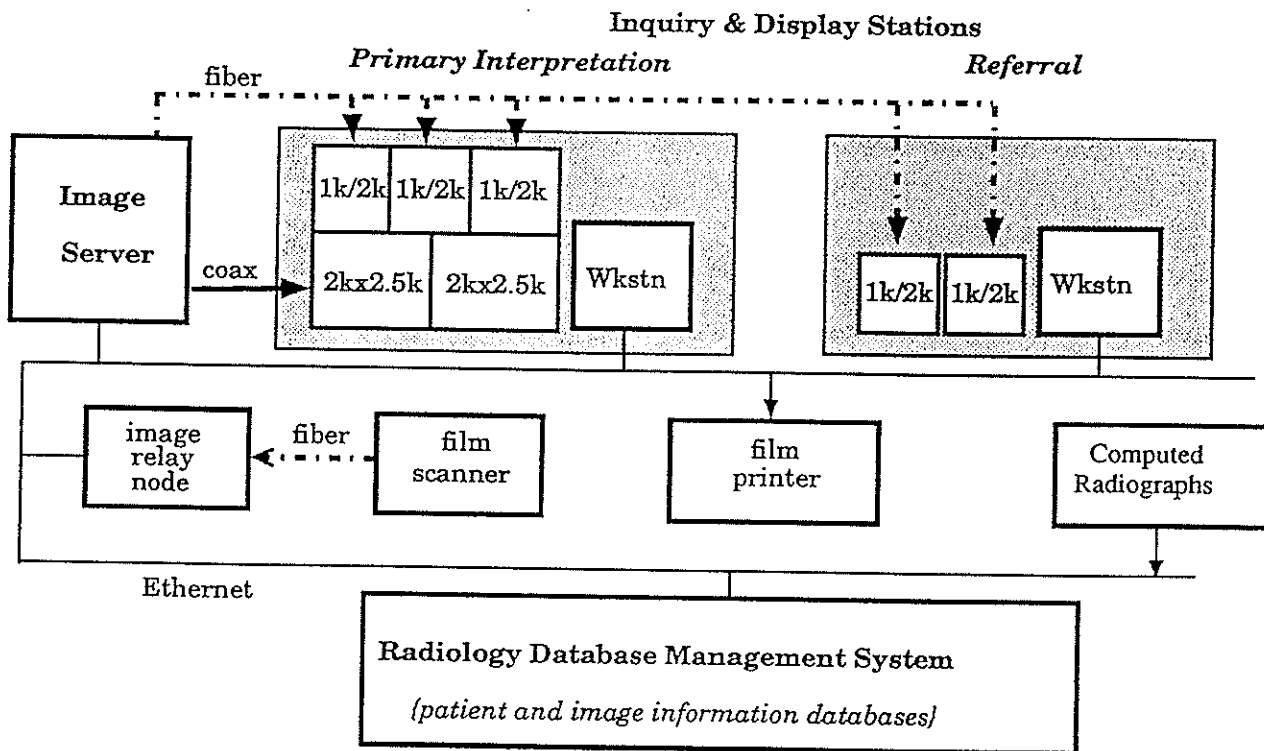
Inquiry & Display Stations

Primary Interpretation

Referral

fiber

Image Server

coax

1k/2k

1k/2k

1k/2k

2kx2.5k

2kx2.5k

Wkstn

1k/2k

1k/2k

Wkstn

image relay node

fiber

film scanner

film printer

Computed Radiographs

Ethernet

Radiology Database Management System

(patient and image information databases)